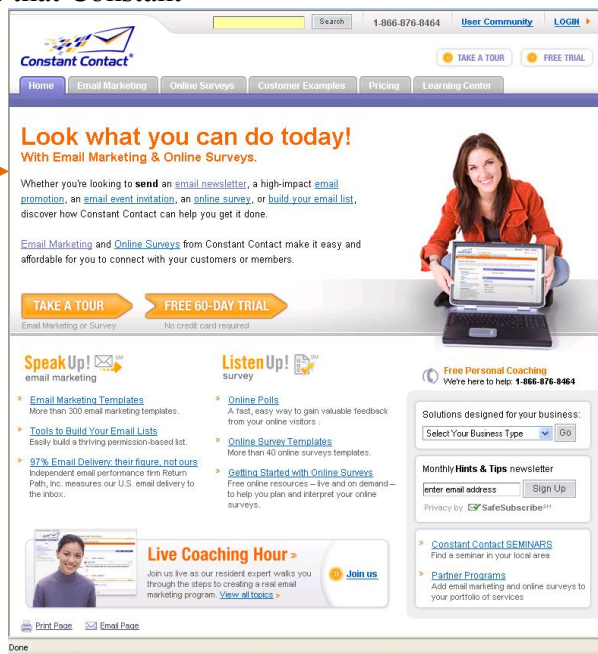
Search 1-866-876-8464 User Community LOGIN

Constant Contact®

TAKE A TOUR FREE TRIAL

Home Email Marketing Online Surveys Customer Examples Pricing Learning Center

Look what you can do today!
With Email Marketing & Online Surveys.

Whether you're looking to send an email newsletter, a high-impact email promotion, an email event invitation, an online survey, or build your email list, discover how Constant Contact can help you get it done.

Email Marketing and Online Surveys from Constant Contact make it easy and affordable for you to connect with your customers or members.

TAKE A TOUR
Email Marketing or Survey

FREE 60-DAY TRIAL
No credit card required

SpeakUp! SM
email marketing

Email Marketing Templates
More than 300 email marketing templates.

Tools to Build Your Email Lists
Easily build a thriving permission-based list.

97% Email Delivery: their figure, not ours
Independent email performance firm Return Path, Inc. measures our U.S. email delivery to the inbox.

ListenUp! SM
survey

Online Polls
A fast, easy way to gain valuable feedback from your online visitors .

Online Survey Templates
More than 40 online surveys templates.

Getting Started with Online Surveys
Free online resources – live and on demand – to help you plan and interpret your online surveys.

Free Personal Coaching
We're here to help: 1-866-876-8464

Solutions designed for your business:
Select Your Business Type Go

Monthly Hints & Tips newsletter
enter email address Sign Up
Privacy by SafeSubscribe SM

Live Coaching Hour »
Join us live as our resident expert walks you through the steps to creating a real email marketing program. View all topics »
Join us

Constant Contact SEMINARS
Find a seminar in your local area

Partner Programs
Add email marketing and online surveys to your portfolio of services

Print Page Email Page

Done